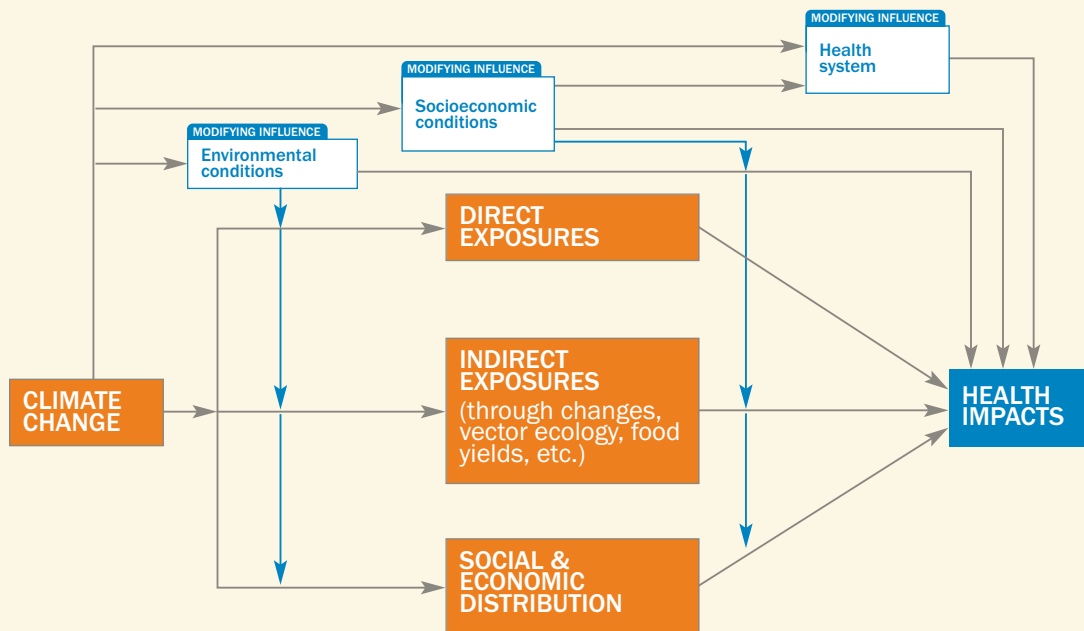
MODIFYING INFLUENCE
Health system

MODIFYING INFLUENCE
Socioeconomic conditions

MODIFYING INFLUENCE
Environmental conditions

DIRECT EXPOSURES

CLIMATE CHANGE

INDIRECT EXPOSURES (through changes, vector ecology, food yields, etc.)

HEALTH IMPACTS

SOCIAL & ECONOMIC DISTRIBUTION